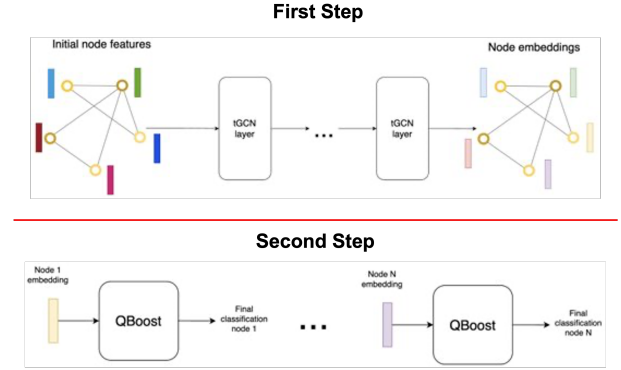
First Step

Initial node features

tGCN layer

...

tGCN layer

Node embeddings

Second Step

Node 1 embedding

QBoost

Final classification node 1

...

Node N embedding

QBoost

Final classification node N